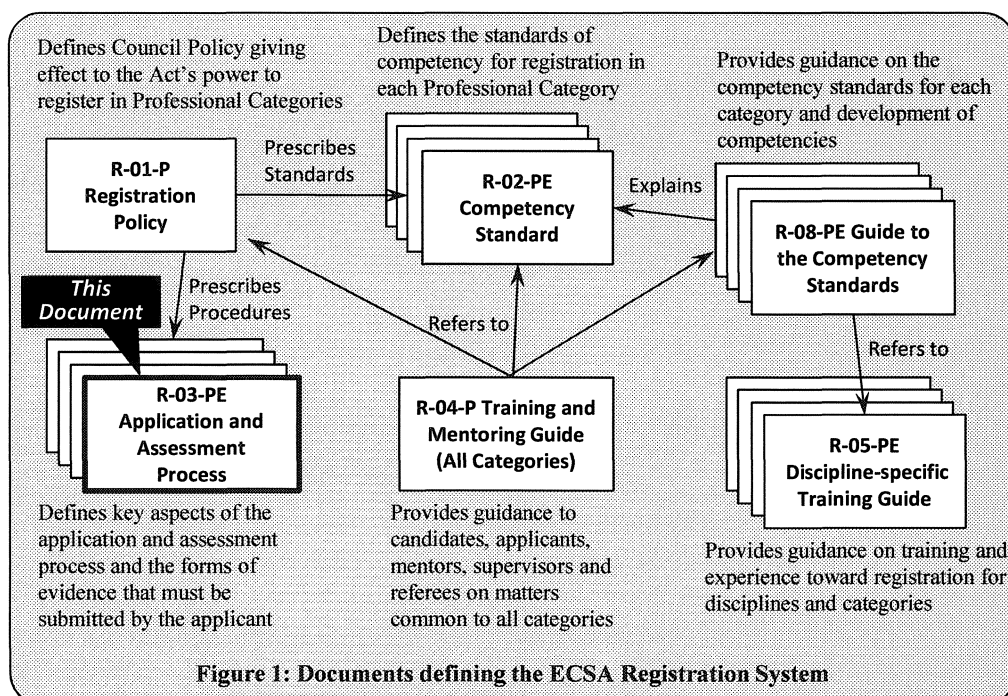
Defines Council Policy giving effect to the Act's power to register in Professional Categories

Defines the standards of competency for registration in each Professional Category

Provides guidance on the competency standards for each category and development of competencies

R-01-P Registration Policy

Prescribes Standards

R-02-PE Competency Standard

Explains

R-08-PE Guide to the Competency Standards

Prescribes Procedures

This Document

Refers to

Refers to

R-03-PE Application and Assessment Process

R-04-P Training and Mentoring Guide (All Categories)

R-05-PE Discipline-specific Training Guide

Defines key aspects of the application and assessment process and the forms of evidence that must be submitted by the applicant

Provides guidance to candidates, applicants, mentors, supervisors and referees on matters common to all categories

Provides guidance on training and experience toward registration for disciplines and categories

Figure 1: Documents defining the ECSA Registration System